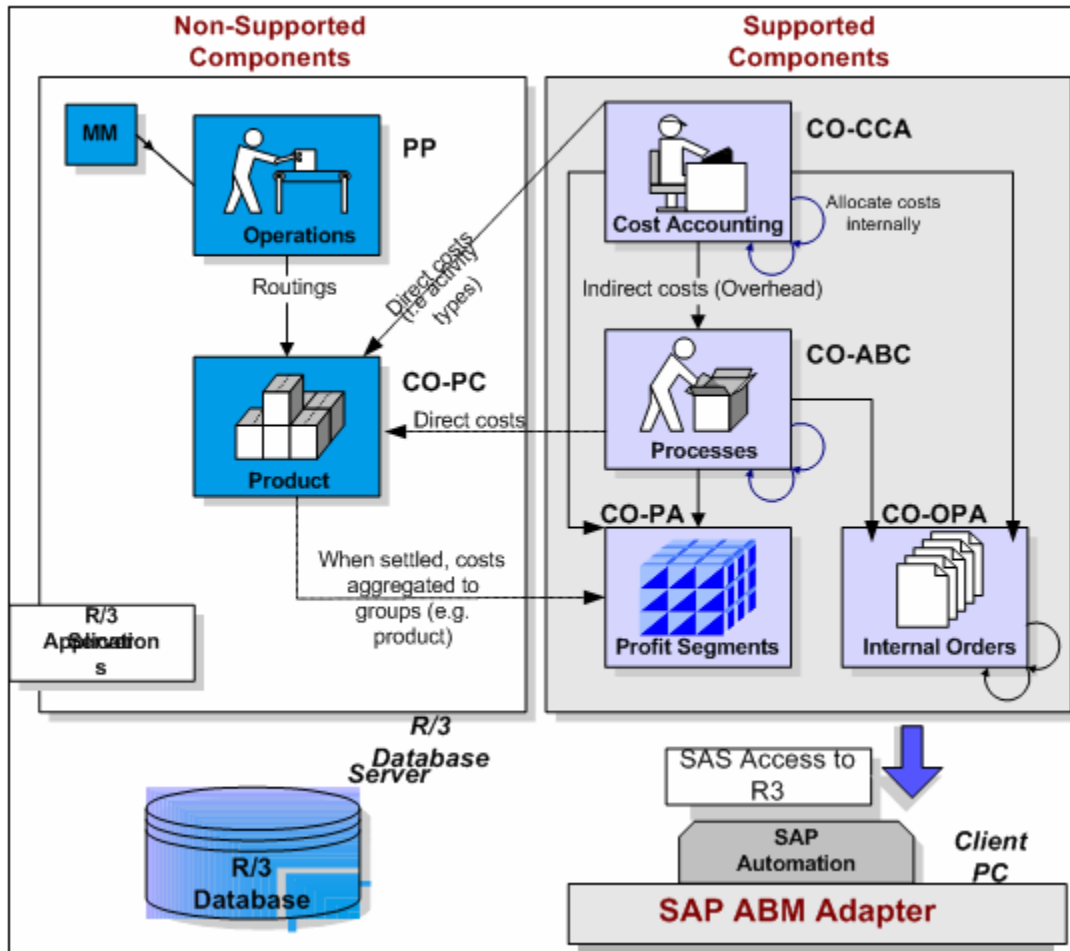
Non-Supported Components

Supported Components

MM

PP

Operations

Routings

Direct costs (i.e activity types)

CO-PC

Product

CO-CCA

Cost Accounting

Allocate costs internally

Indirect costs (Overhead)

CO-ABC

Processes

Direct costs

CO-PA

Profit Segments

CO-OPA

Internal Orders

When settled, costs aggregated to groups (e.g. product)

R/3 Application Server

R/3 Database Server

R/3 Database

SAS Access to R3

SAP Automation

Client PC

SAP ABM Adapter